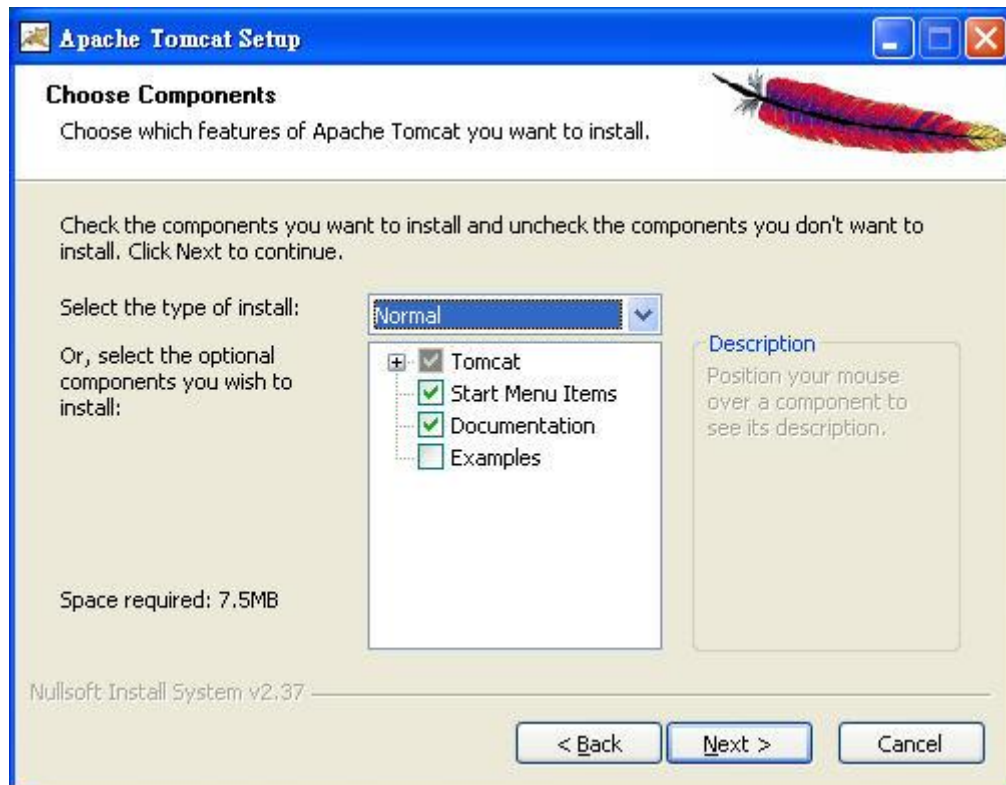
Apache Tomcat Setup

Choose Components

Choose which features of Apache Tomcat you want to install.

Check the components you want to install and uncheck the components you don't want to install. Click Next to continue.

Select the type of install:

Normal

Or, select the optional components you wish to install:

Tomcat
Start Menu Items
Documentation
Examples

Description

Position your mouse over a component to see its description.

Space required: 7.5MB

Nullsoft Install System v2.37

< Back

Next >

Cancel